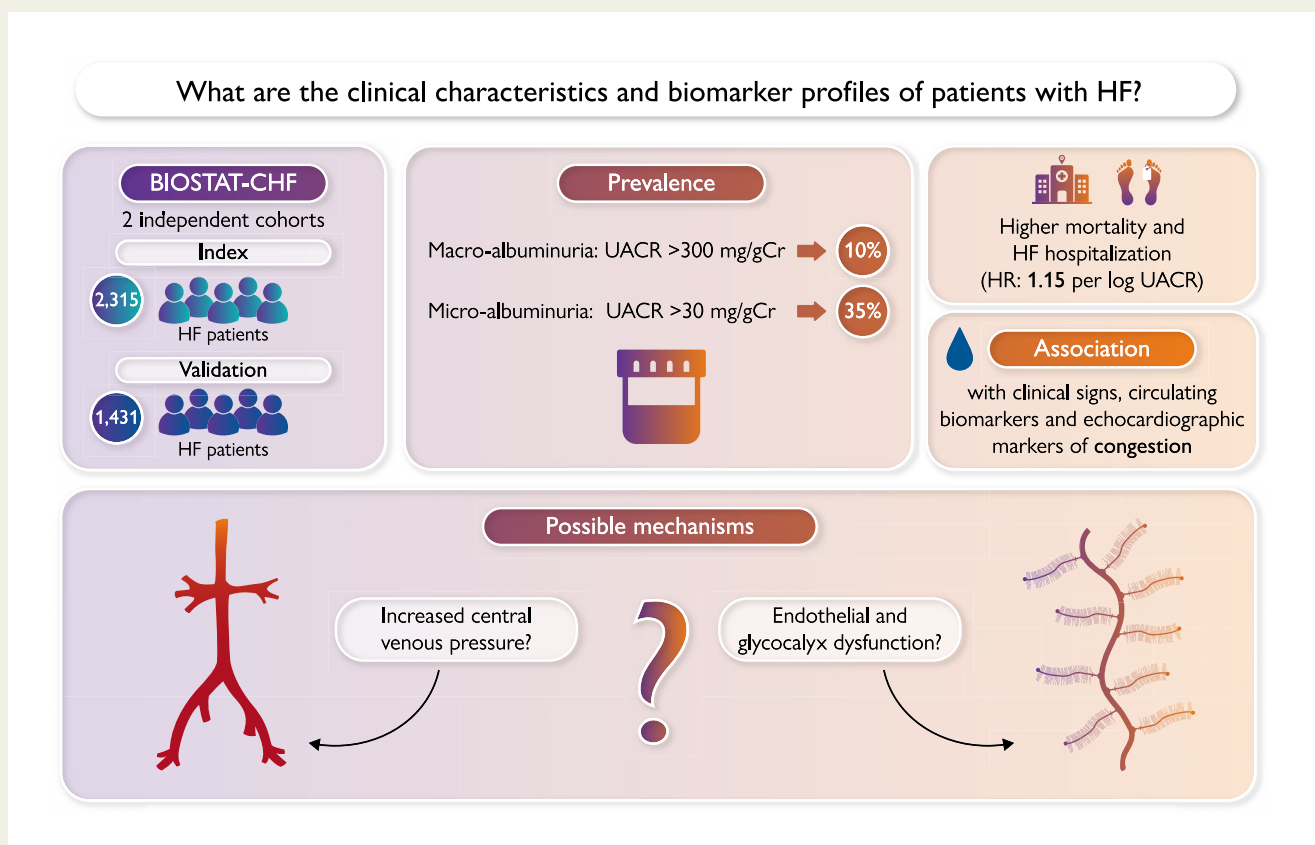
What are the clinical characteristics and biomarker profiles of patients with HF?

BIOSTAT-CHF
2 independent cohorts
Index
2,315
HF patients
Validation
1,431
HF patients

Prevalence
Macro-albuminuria: UACR >300 mg/gCr 10%
Micro-albuminuria: UACR >30 mg/gCr 35%

Higher mortality and HF hospitalization (HR: **1.15** per log UACR)

Association
with clinical signs, circulating biomarkers and echocardiographic markers of **congestion**

Possible mechanisms
Increased central venous pressure?
?
Endothelial and glycocalyx dysfunction?